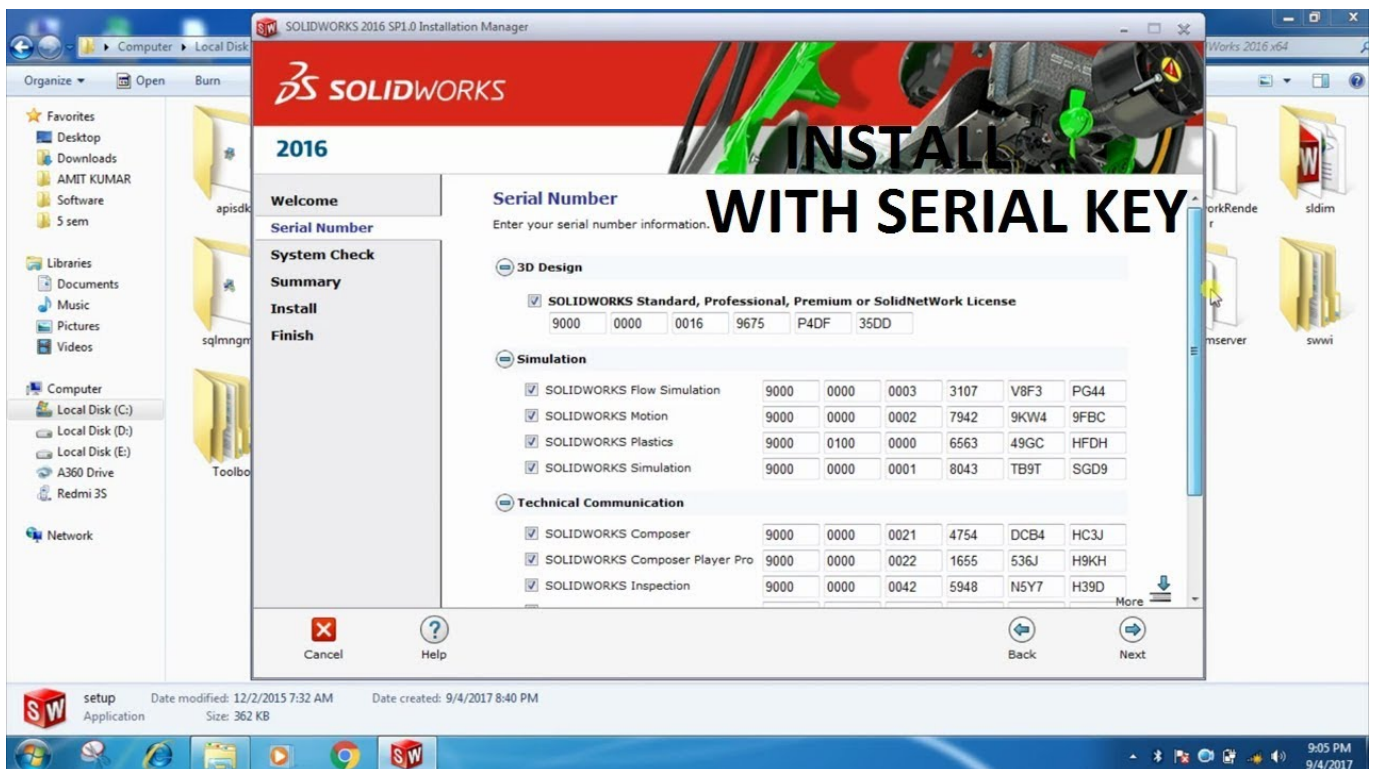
SOLIDWORKS 2016 SP1.0 Installation Manager

Computer ▸ Local Disk

Works 2016 x64

Organize ▾ Open Burn

Favorites
Desktop
Downloads
AMIT KUMAR
Software
5 sem

Libraries
Documents
Music
Pictures
Videos

Computer
Local Disk (C:)
Local Disk (D:)
Local Disk (E:)
A360 Drive
Redmi 3S

Network

apisdk
sqlmngm
Toolbo
orkRende r
sldim
mserver
swwi

3S SOLIDWORKS

2016

INSTALL WITH SERIAL KEY

Welcome
Serial Number
System Check
Summary
Install
Finish

Serial Number
Enter your serial number information.

3D Design

SOLIDWORKS Standard, Professional, Premium or SolidNetWork License

| 9000 | 0000 | 0016 | 9675 | P4DF | 35DD |
|---|---|---|---|---|---|

Simulation

| | | | | | | |
|---|---|---|---|---|---|---|
| SOLIDWORKS Flow Simulation | 9000 | 0000 | 0003 | 3107 | V8F3 | PG44 |
| SOLIDWORKS Motion | 9000 | 0000 | 0002 | 7942 | 9KW4 | 9FBC |
| SOLIDWORKS Plastics | 9000 | 0100 | 0000 | 6563 | 49GC | HFDH |
| SOLIDWORKS Simulation | 9000 | 0000 | 0001 | 8043 | TB9T | SGD9 |

Technical Communication

| | | | | | | |
|---|---|---|---|---|---|---|
| SOLIDWORKS Composer | 9000 | 0000 | 0021 | 4754 | DCB4 | HC3J |
| SOLIDWORKS Composer Player Pro | 9000 | 0000 | 0022 | 1655 | 536J | H9KH |
| SOLIDWORKS Inspection | 9000 | 0000 | 0042 | 5948 | N5Y7 | H39D |

More

Cancel
Help
Back
Next

setup Date modified: 12/2/2015 7:32 AM Date created: 9/4/2017 8:40 PM
Application Size: 362 KB

9:05 PM
9/4/2017